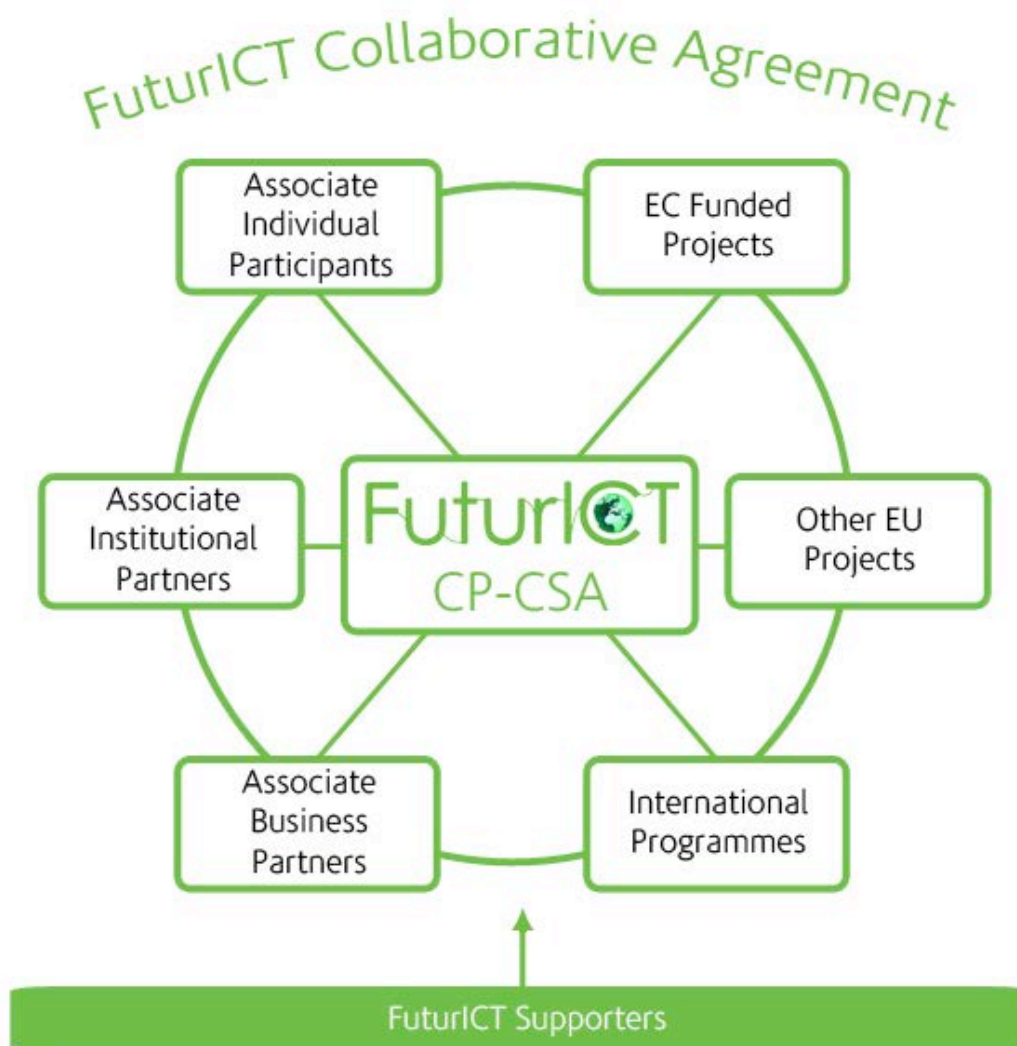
FuturICT Collaborative Agreement

Associate Individual Participants

EC Funded Projects

Associate Institutional Partners

FuturICT
CP-CSA

Other EU Projects

Associate Business Partners

International Programmes

FuturICT Supporters